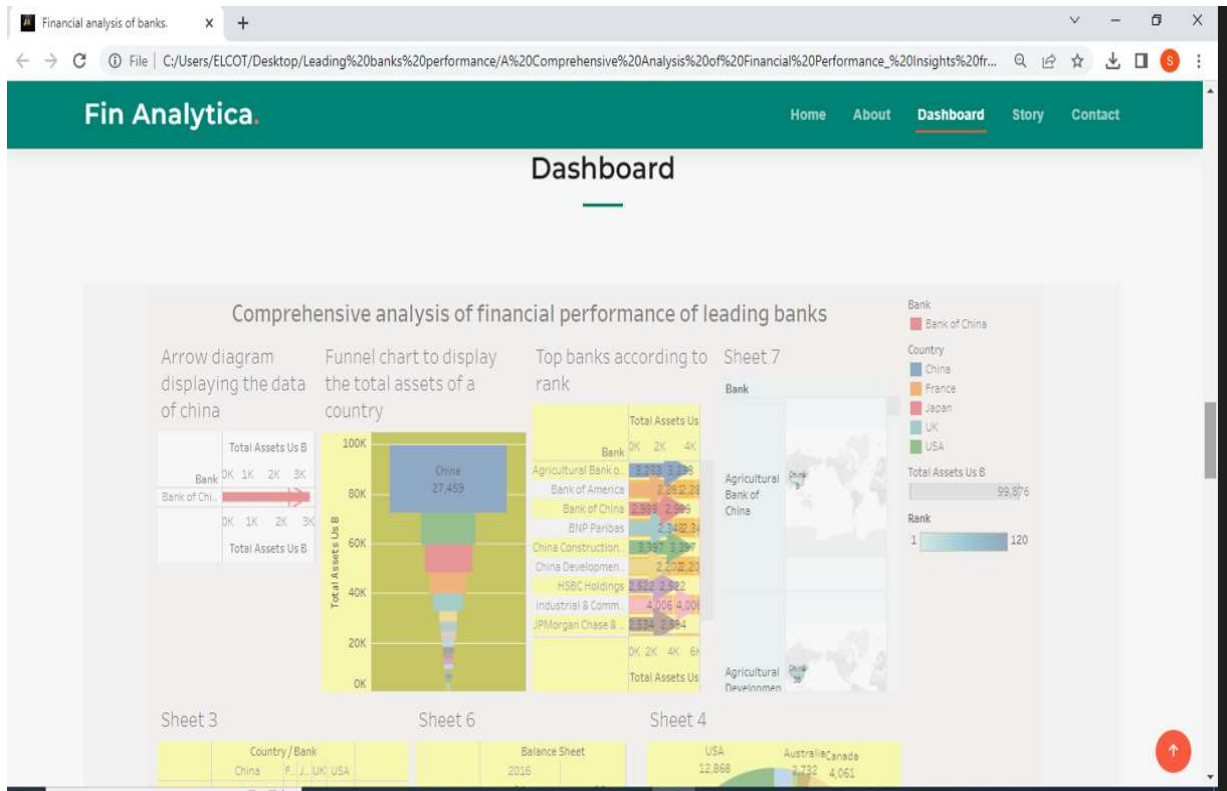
Financial analysis of banks.

File | C:/Users/ELCOT/Desktop/Leading%20banks%20performance/A%20Comprehensive%20Analysis%20of%20Financial%20Performance_%20Insights%20fr...

Fin Analytica.

Home About Dashboard Story Contact

Dashboard

Comprehensive analysis of financial performance of leading banks

Arrow diagram displaying the data of china

Total Assets Us B
Bank 0K 1K 2K 3K
Bank of Chi..
0K 1K 2K 3K
Total Assets Us B

Funnel chart to display the total assets of a country

100K
80K
60K
40K
20K
0K
Total Assets Us B
China
27,459

Top banks according to rank

Total Assets Us
Bank 0K 2K 4K
Agricultural Bank o.. 3,293 3,293
Bank of America 2,282 2,28
Bank of China 2,989 2,989
BNP Paribas 2,348 2,34
China Construction.. 3,397 3,397
China Developmen.. 2,202 2,20
HSBC Holdings 2,522 2,522
Industrial & Comm.. 4,006 4,00
JPMorgan Chase & .. 2,534 2,534
0K 2K 4K 6K
Total Assets Us

Sheet 7
Bank
Agricultural Bank of China
China
Agricultural Developmen

Bank
Bank of China
Country
China
France
Japan
UK
USA
Total Assets Us B
99,876
Rank
1 120

Sheet 3
Country / Bank
China F.. J.. UK USA

Sheet 6
Balance Sheet
2016

Sheet 4
USA 12,868
Australia 3,732
Canada 4,061